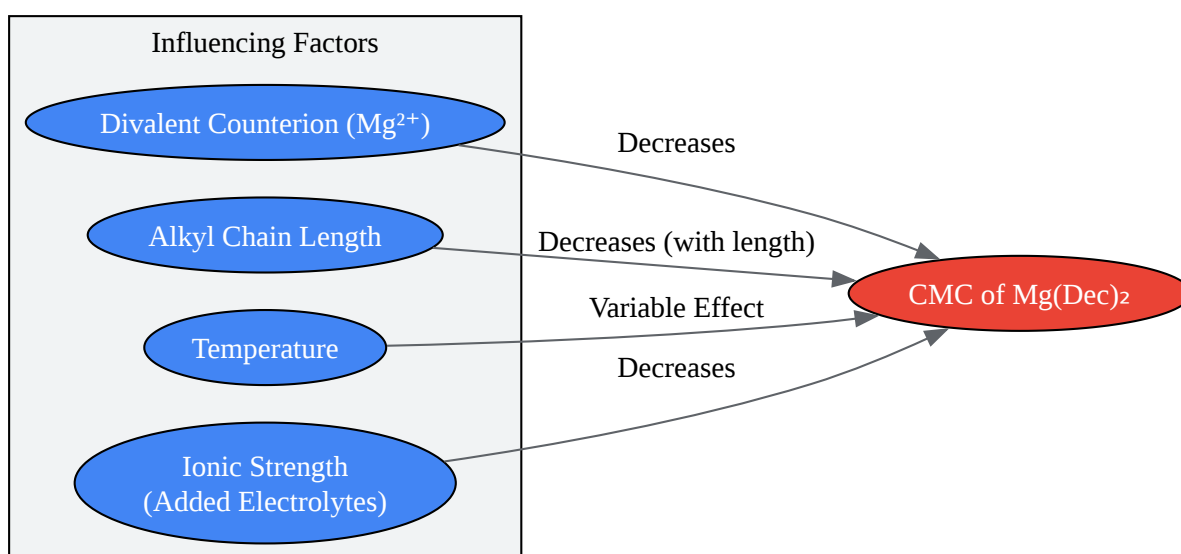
Influencing Factors

Divalent Counterion ($Mg^{2+}$)

Alkyl Chain Length

Temperature

Ionic Strength
(Added Electrolytes)

Decreases

Decreases (with length)

Variable Effect

Decreases

CMC of $Mg(Dec)_2$